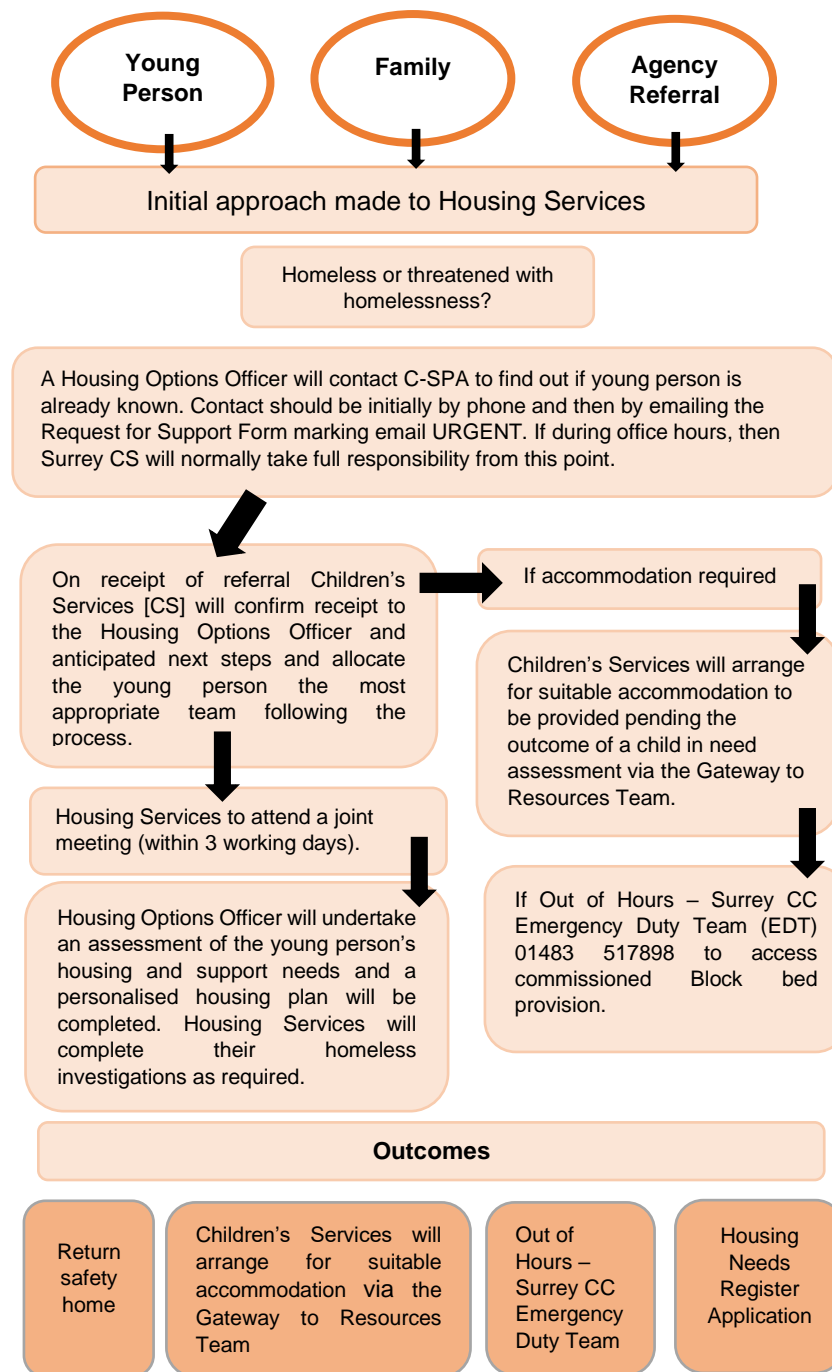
**Young Person**

**Family**

**Agency Referral**

Initial approach made to Housing Services

Homeless or threatened with homelessness?

A Housing Options Officer will contact C-SPA to find out if young person is already known. Contact should be initially by phone and then by emailing the Request for Support Form marking email URGENT. If during office hours, then Surrey CS will normally take full responsibility from this point.

On receipt of referral Children's Services [CS] will confirm receipt to the Housing Options Officer and anticipated next steps and allocate the young person the most appropriate team following the process.

If accommodation required

Children's Services will arrange for suitable accommodation to be provided pending the outcome of a child in need assessment via the Gateway to Resources Team.

Housing Services to attend a joint meeting (within 3 working days).

Housing Options Officer will undertake an assessment of the young person's housing and support needs and a personalised housing plan will be completed. Housing Services will complete their homeless investigations as required.

If Out of Hours – Surrey CC Emergency Duty Team (EDT) 01483 517898 to access commissioned Block bed provision.

**Outcomes**

Return safety home

Children's Services will arrange for suitable accommodation via the Gateway to Resources Team

Out of Hours – Surrey CC Emergency Duty Team

Housing Needs Register Application